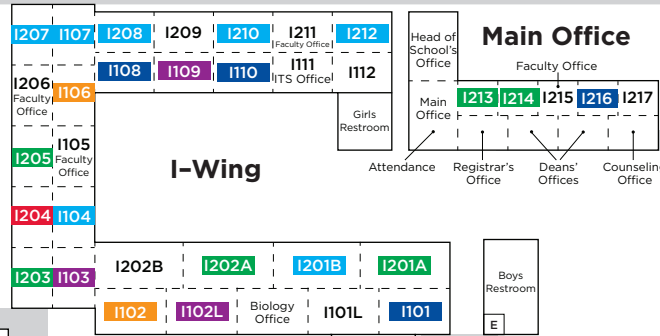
I207 I107 I208 I209 I210 I211 Faculty Office I212
I108 I109 I110 I111 ITS Office I112
I206 Faculty Office I106
I105 Faculty Office
I205
I204 I104
I203 I103
Girls Restroom
Head of School's Office
Main Office
Faculty Office
Main Office I213 I214 I215 I216 I217
Attendance
Registrar's Office
Deans' Offices
Counseling Office
I-Wing
I202B I202A I201B I201A
I102 I102L Biology Office I101L I101
Boys Restroom
E